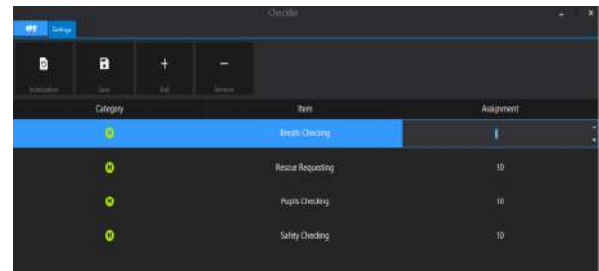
Checklist

Settings

Initialization

Save

Add

Remove

| Category | Item | Assignment |
|---|---|---|
| | Breath Checking | 1 |
| | Rescue Requesting | 10 |
| | Pupils Checking | 10 |
| | Safety Checking | 10 |